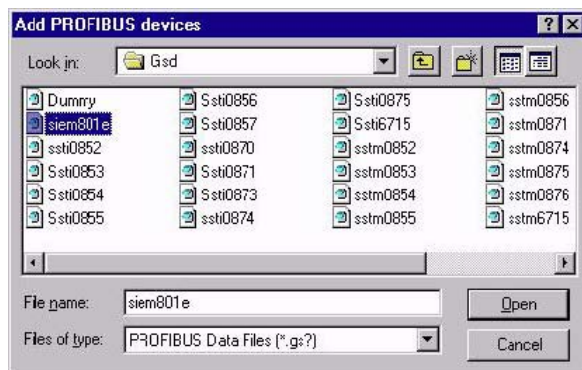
Add PROFIBUS devices

? X

Look in: Gsd

Dummy
siem801e
ssti0852
Ssti0853
Ssti0854
Ssti0855

Ssti0856
Ssti0857
ssti0870
Ssti0871
Ssti0873
ssti0874

Ssti0875
Ssti6715
sstm0852
sstm0853
sstm0854
sstm0855

sstm0856
sstm0871
sstm0874
sstm0875
sstm0876
sstm6715

File name: siem801e

Open

Files of type: PROFIBUS Data Files (*.gs?)

Cancel